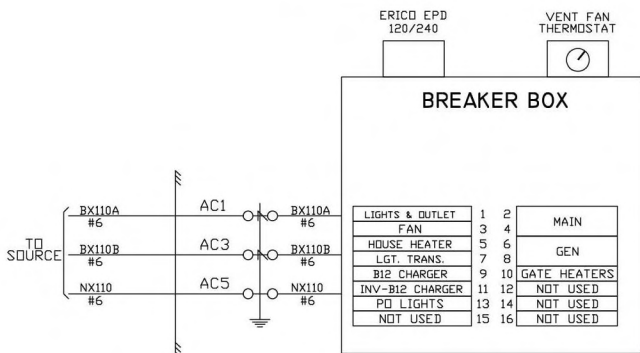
ERICO EPD
120/240

VENT FAN
THERMOSTAT

BREAKER BOX

TO SOURCE

BX110A
#6

BX110B
#6

NX110
#6

AC1

AC3

AC5

BX110A
#6

BX110B
#6

NX110
#6

| | | | |
|---|---|---|---|
| LIGHTS & OUTLET | 1 | 2 | MAIN |
| FAN | 3 | 4 | |
| HOUSE HEATER | 5 | 6 | GEN |
| LGT. TRANS. | 7 | 8 | |
| B12 CHARGER | 9 | 10 | GATE HEATERS |
| INV-B12 CHARGER | 11 | 12 | NOT USED |
| PO LIGHTS | 13 | 14 | NOT USED |
| NOT USED | 15 | 16 | NOT USED |